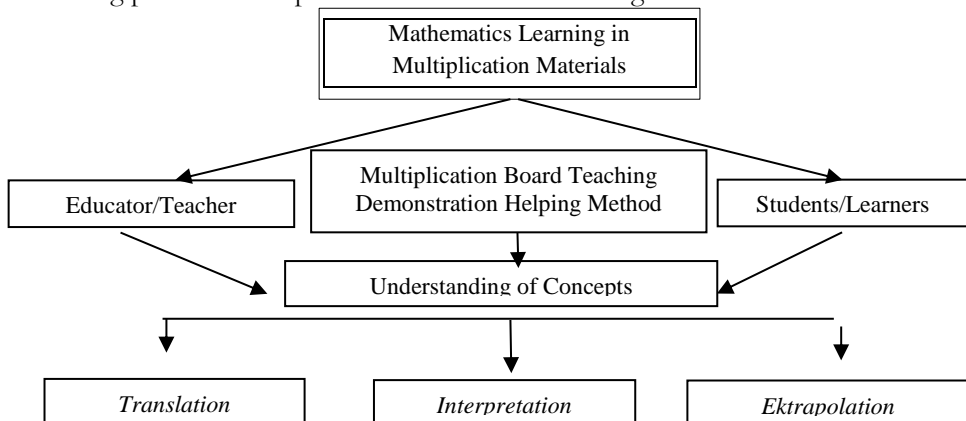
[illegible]

Mathematics Learning in Multiplication Materials

Educator/Teacher

Multiplication Board Teaching Demonstration Helping Method

Students/Learners

Understanding of Concepts

*Translation*

*Interpretation*

*Ektrapolation*